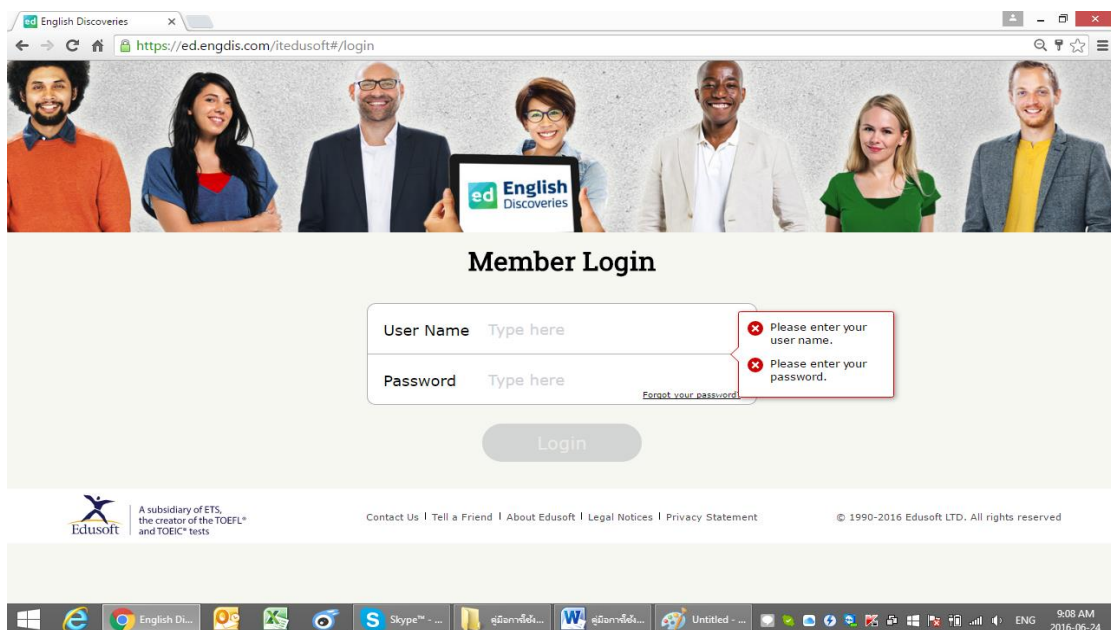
ed English Discoveries ×

https://ed.engdis.com/itedusoft#/login

ed English Discoveries

Member Login

User Name Type here

Password Type here

Forgot your password?

Please enter your user name.

Please enter your password.

Login

Edusoft

A subsidiary of ETS, the creator of the TOEFL® and TOEIC® tests

Contact Us | Tell a Friend | About Edusoft | Legal Notices | Privacy Statement

© 1990-2016 Edusoft LTD. All rights reserved

English Di... Skype™ - ... คู่มือการใช้ง... คู่มือการใช้ง... Untitled - ... ENG 9:08 AM 2016-06-24